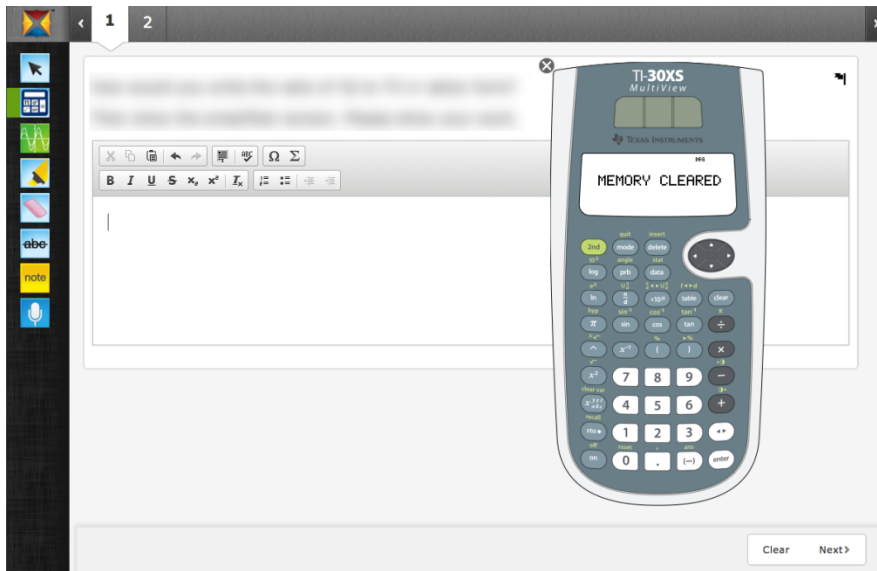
1 2

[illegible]
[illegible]

B I U S $x_2$ $x^2$ $I_x$

abc
note

TI-30XS
MultiView
Texas Instruments
DEG
MEMORY CLEARED

quit insert
2nd mode delete
angle stat
log prb data
ln $\frac{n}{d}$ $\times10^n$ table clear
sin cos tan ÷
$\pi$
^ $x^{-1}$ ( ) ×
$x^2$ 7 8 9 −
4 5 6 +
sto▸ 1 2 3
on 0 . (−) enter

Clear Next›